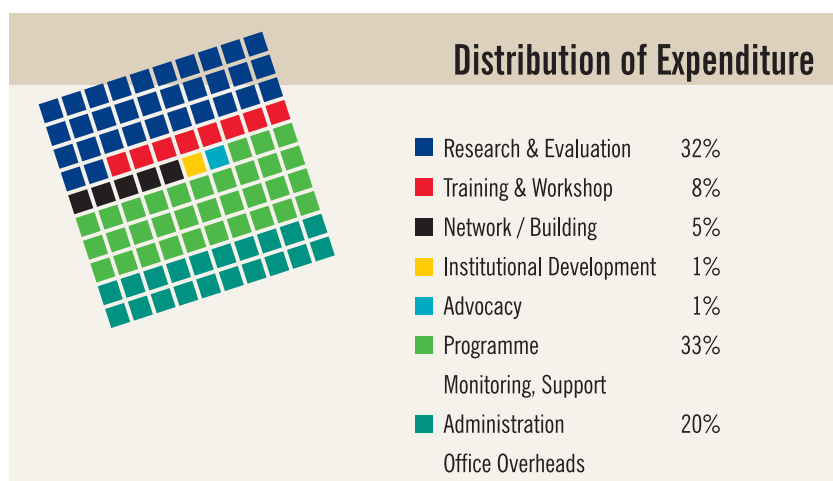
Distribution of Expenditure

| | |
|---|---|
| Research & Evaluation | 32% |
| Training & Workshop | 8% |
| Network / Building | 5% |
| Institutional Development | 1% |
| Advocacy | 1% |
| Programme Monitoring, Support | 33% |
| Administration Office Overheads | 20% |